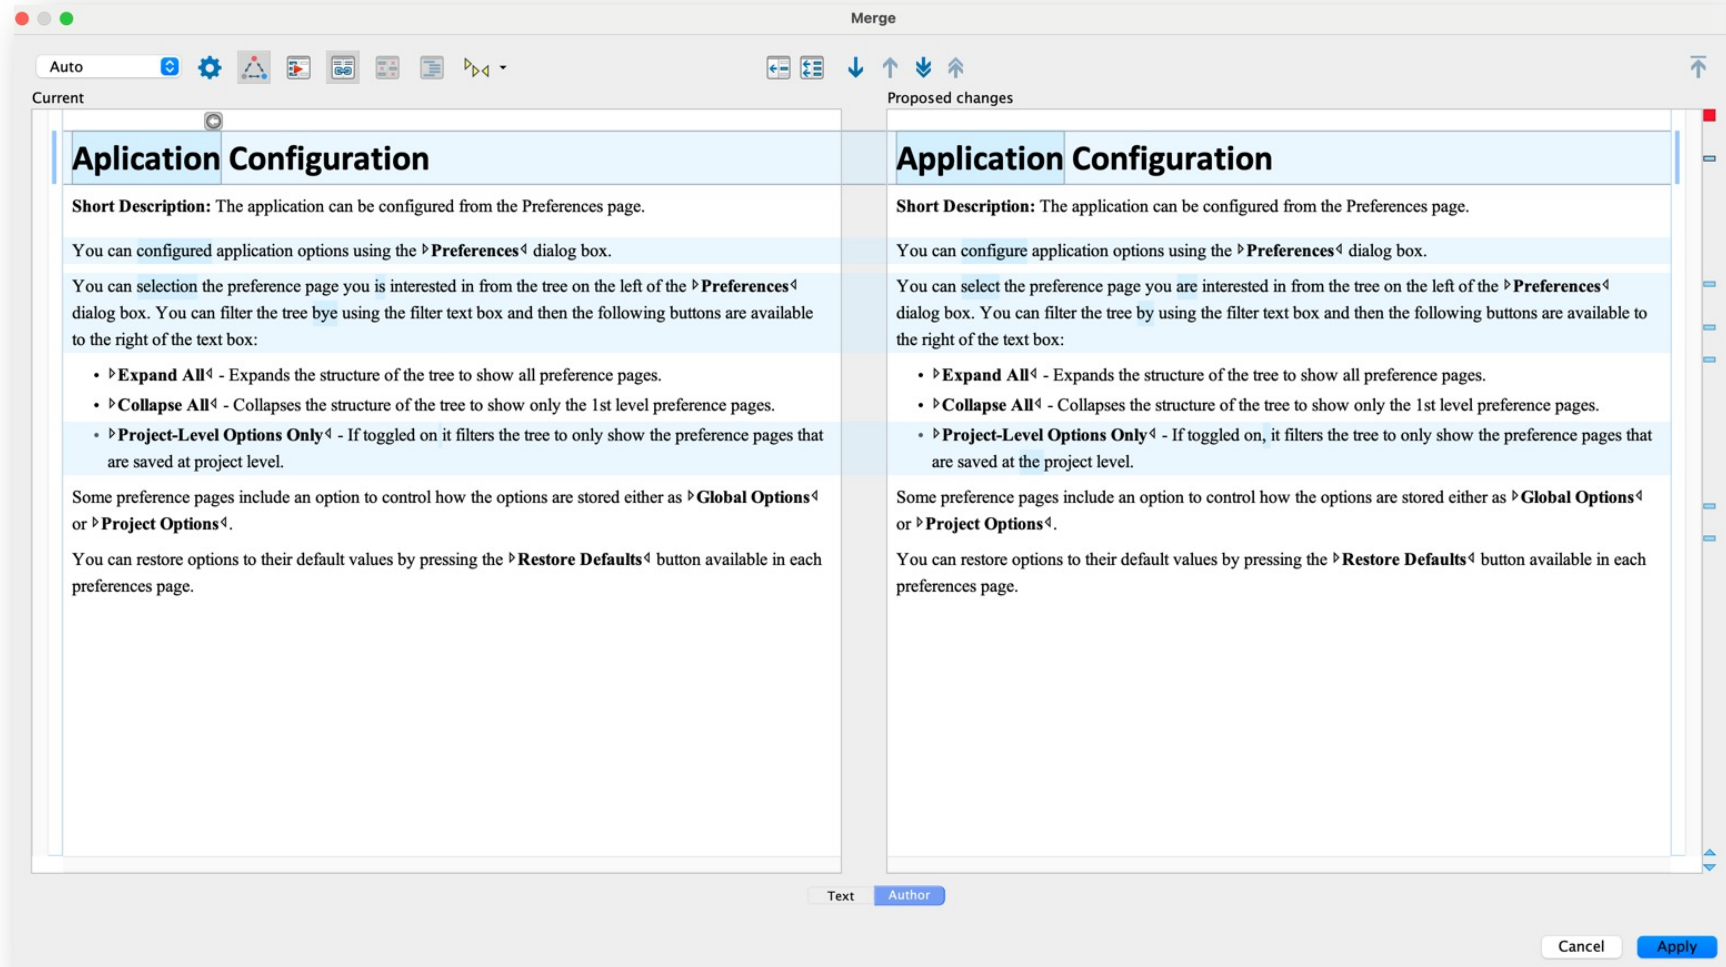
Merge

Auto

Current

Aplication Configuration

**Short Description:** The application can be configured from the Preferences page.

You can configured application options using the **Preferences** dialog box.

You can selection the preference page you is interested in from the tree on the left of the **Preferences** dialog box. You can filter the tree bye using the filter text box and then the following buttons are available to the right of the text box:

- **Expand All** - Expands the structure of the tree to show all preference pages.
- **Collapse All** - Collapses the structure of the tree to show only the 1st level preference pages.
- **Project-Level Options Only** - If toggled on it filters the tree to only show the preference pages that are saved at project level.

Some preference pages include an option to control how the options are stored either as **Global Options** or **Project Options**.

You can restore options to their default values by pressing the **Restore Defaults** button available in each preferences page.

Proposed changes

Application Configuration

**Short Description:** The application can be configured from the Preferences page.

You can configure application options using the **Preferences** dialog box.

You can select the preference page you are interested in from the tree on the left of the **Preferences** dialog box. You can filter the tree by using the filter text box and then the following buttons are available to the right of the text box:

- **Expand All** - Expands the structure of the tree to show all preference pages.
- **Collapse All** - Collapses the structure of the tree to show only the 1st level preference pages.
- **Project-Level Options Only** - If toggled on, it filters the tree to only show the preference pages that are saved at the project level.

Some preference pages include an option to control how the options are stored either as **Global Options** or **Project Options**.

You can restore options to their default values by pressing the **Restore Defaults** button available in each preferences page.

Text Author

Cancel Apply